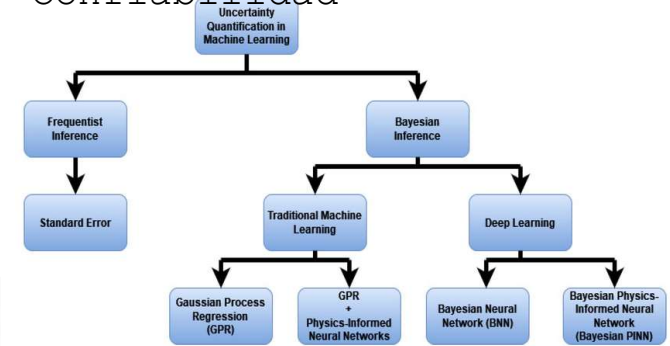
confiabilidad

Uncertainty Quantification in Machine Learning

Frequentist Inference

Bayesian Inference

Standard Error

Traditional Machine Learning

Deep Learning

Gaussian Process Regression (GPR)

GPR + Physics-Informed Neural Networks

Bayesian Neural Network (BNN)

Bayesian Physics-Informed Neural Network (Bayesian PINN)